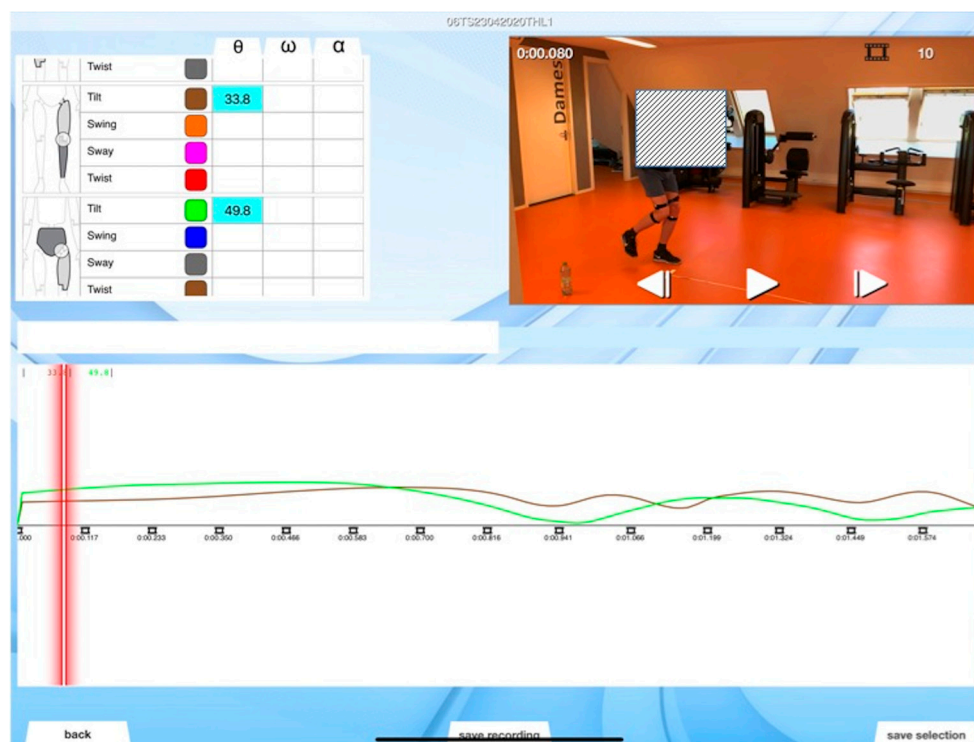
06TS23042020THL1

| | θ | ω | α |
|---|---|---|---|
| Twist | | | |
| Tilt | 33.8 | | |
| Swing | | | |
| Sway | | | |
| Twist | | | |
| Tilt | 49.8 | | |
| Swing | | | |
| Sway | | | |
| Twist | | | |

0:00.080

10

Dames

33.8 49.8

.000 0:00.117 0:00.233 0:00.350 0:00.466 0:00.583 0:00.700 0:00.816 0:00.941 0:01.066 0:01.199 0:01.324 0:01.449 0:01.574

back

save recording

save selection